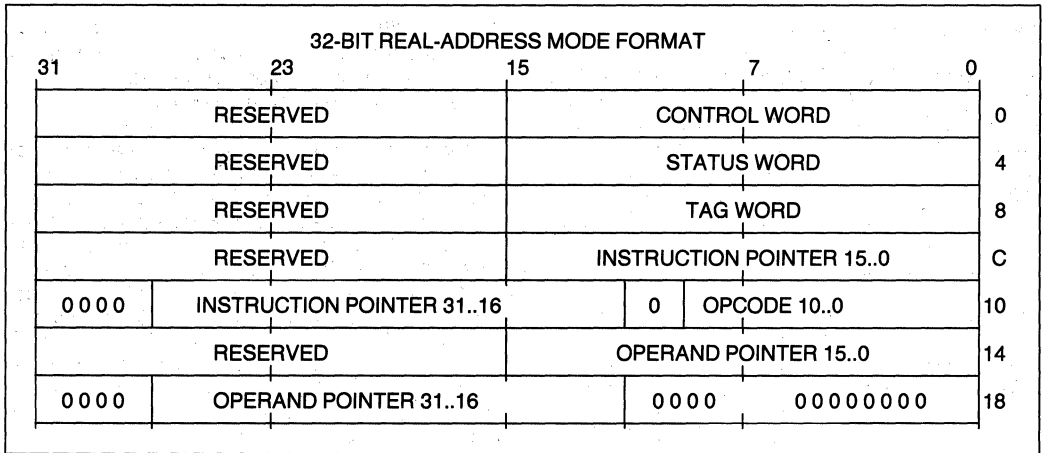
32-BIT REAL-ADDRESS MODE FORMAT

31 23 15 7 0

| RESERVED | | | CONTROL WORD | | 0 |
|---|---|---|---|---|---|
| RESERVED | | | STATUS WORD | | 4 |
| RESERVED | | | TAG WORD | | 8 |
| RESERVED | | | INSTRUCTION POINTER 15..0 | | C |
| 0000 | INSTRUCTION POINTER 31..16 | | 0 | OPCODE 10..0 | 10 |
| RESERVED | | | OPERAND POINTER 15..0 | | 14 |
| 0000 | OPERAND POINTER 31..16 | | 0000 | 00000000 | 18 |